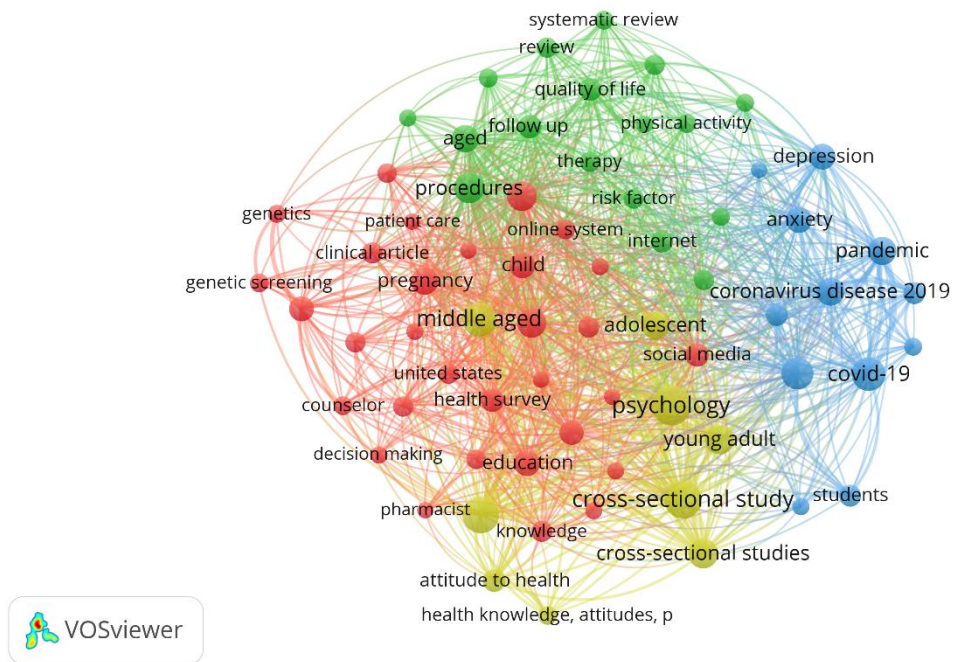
systematic review
review
quality of life
follow up
physical activity
aged
therapy
depression
procedures
risk factor
genetics
patient care
online system
anxiety
internet
clinical article
pandemic
child
genetic screening
pregnancy
coronavirus disease 2019
middle aged
adolescent
social media
covid-19
united states
counselor
health survey
psychology
young adult
decision making
education
cross-sectional study
students
pharmacist
knowledge
cross-sectional studies
attitude to health
health knowledge, attitudes, p
VOSviewer